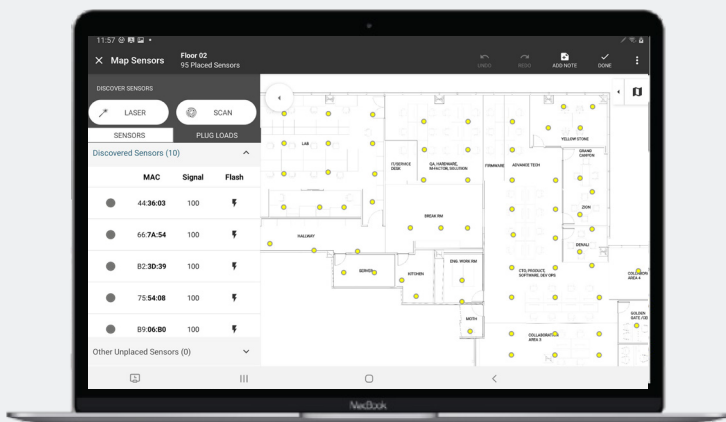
11:57

Map Sensors

Floor 02
95 Placed Sensors

UNDO

REDO

ADD NOTE

DONE

DISCOVER SENSORS

LASER

SCAN

SENSORS

PLUG LOADS

Discovered Sensors (10)

| | MAC | Signal | Flash |
|---|---|---|---|
| | 44:36:03 | 100 | |
| | 66:7A:54 | 100 | |
| | B2:3D:39 | 100 | |
| | 75:54:08 | 100 | |
| | B9:06:B0 | 100 | |

Other Unplaced Sensors (0)

LAB

IT/SERVICE DESK

QA, HARDWARE, INFRASTRUCTURE, SOLUTIONS

FIRMWARE

ADVANCE TECH

YELLOW STONE

GRAND CANYON

ZION

DENALI

BREAK RM

HALLWAY

SERVER

KITCHEN

ENG. WORK RM

CTO, PRODUCT, SOFTWARE, DEV OPS

COLLABORATION AREA 4

GOLDEN GATE / CEO

MDTH

COLLABORATION AREA 3

MacBook